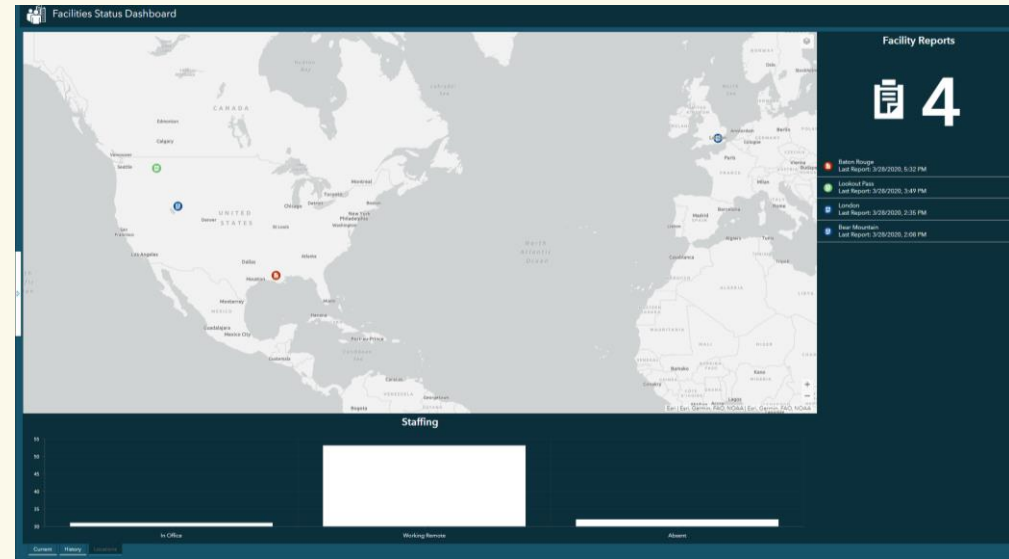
Facilities Status Dashboard

Facility Reports

4

Baton Rouge
Last Report: 3/28/2020, 5:32 PM

Lookout Pass
Last Report: 3/28/2020, 3:49 PM

London
Last Report: 3/28/2020, 2:35 PM

Bear Mountain
Last Report: 3/28/2020, 2:08 PM

CANADA

UNITED STATES

MEXICO

North Atlantic Ocean

Esri, Garmin, FAO, NOAA | Esri, Garmin, FAO, NOAA

Staffing

55
50
45
40
35
30

In Office

Working Remote

Absent

Current History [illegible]